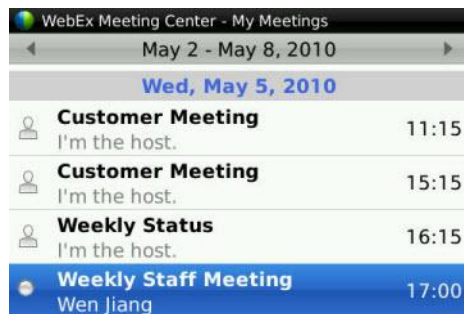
WebEx Meeting Center - My Meetings

May 2 - May 8, 2010

Wed, May 5, 2010

Customer Meeting
I'm the host.
11:15

Customer Meeting
I'm the host.
15:15

Weekly Status
I'm the host.
16:15

Weekly Staff Meeting
Wen Jiang
17:00